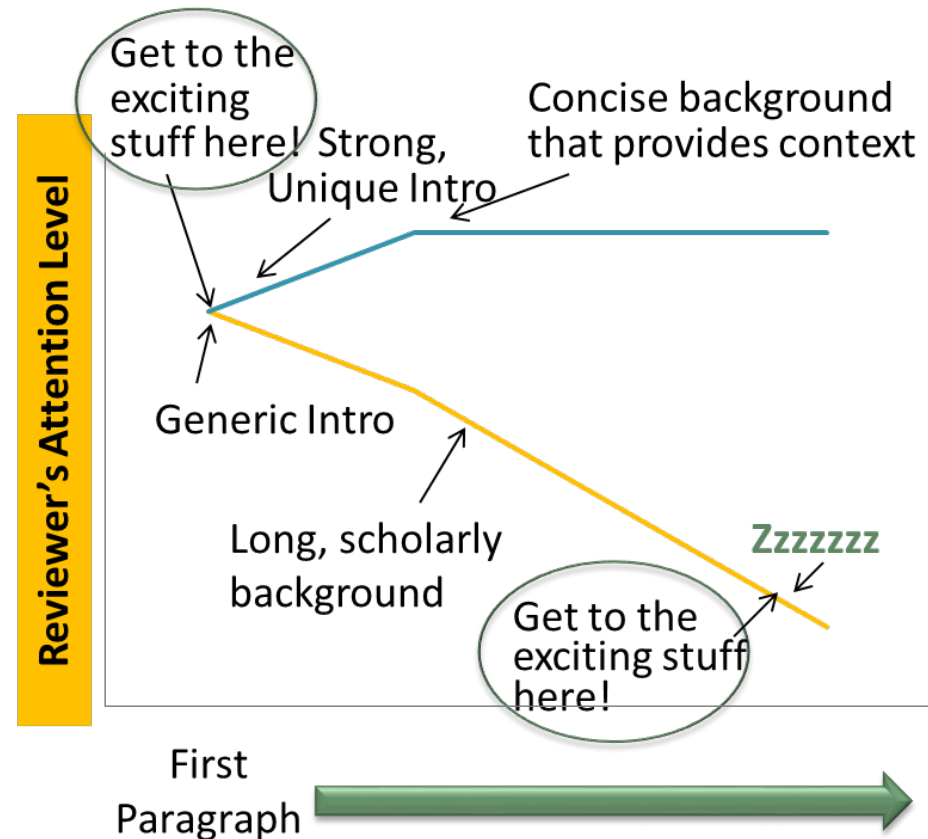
Get to the exciting stuff here!

Strong, Unique Intro

Concise background that provides context

Reviewer's Attention Level

Generic Intro

Long, scholarly background

Zzzzzzz

Get to the exciting stuff here!

First Paragraph